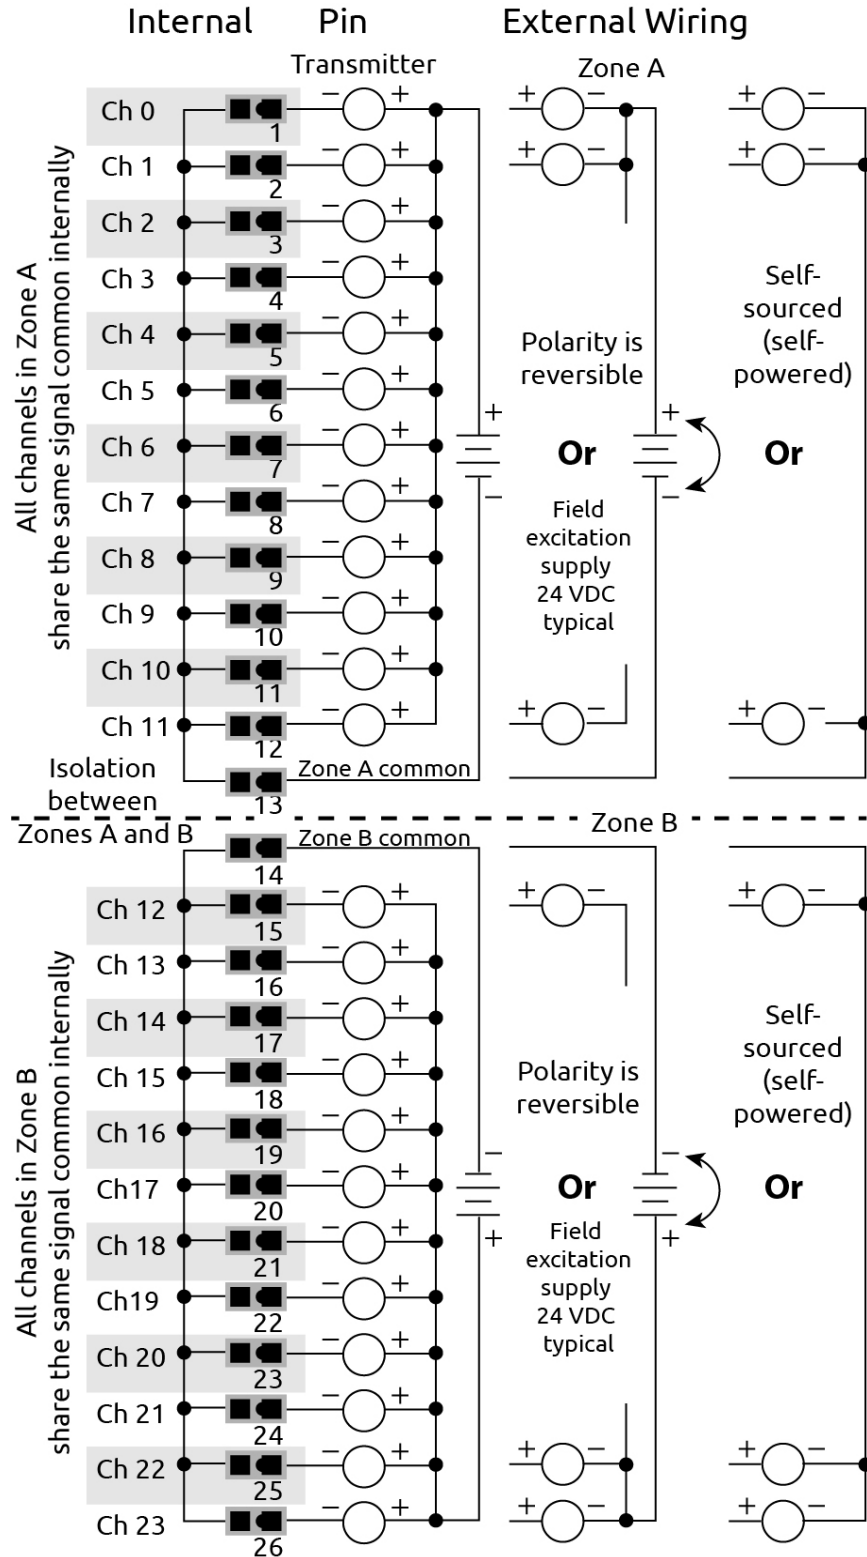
Internal Pin External Wiring

Transmitter

Zone A

All channels in Zone A share the same signal common internally

Ch 0 1
Ch 1 2
Ch 2 3
Ch 3 4
Ch 4 5
Ch 5 6
Ch 6 7
Ch 7 8
Ch 8 9
Ch 9 10
Ch 10 11
Ch 11 12

Isolation between Zones A and B

13 Zone A common

Polarity is reversible

Or

Field excitation supply 24 VDC typical

Or

Self-sourced (self-powered)

Zone B

14 Zone B common

All channels in Zone B share the same signal common internally

Ch 12 15
Ch 13 16
Ch 14 17
Ch 15 18
Ch 16 19
Ch17 20
Ch 18 21
Ch19 22
Ch 20 23
Ch 21 24
Ch 22 25
Ch 23 26

Polarity is reversible

Or

Field excitation supply 24 VDC typical

Or

Self-sourced (self-powered)